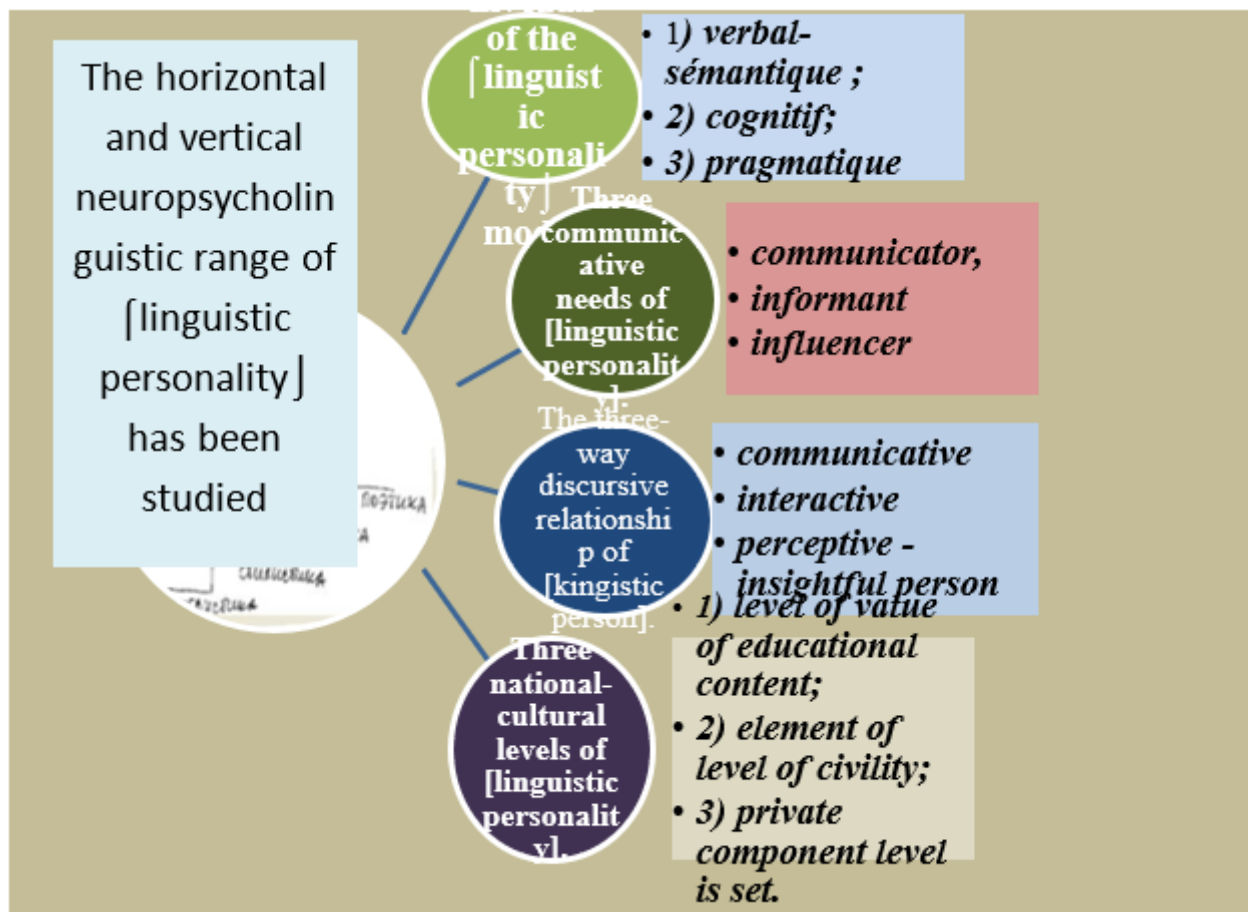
The horizontal and vertical neuropsycholinguistic range of ⌈linguistic personality⌋ has been studied

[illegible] of the ⌈linguistic personality⌋ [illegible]

• 1) verbal-sémantique ;
• 2) cognitif;
• 3) pragmatique

Three communicative needs of [linguistic personality]:

• communicator,
• informant
• influencer

The three-way discursive relationship of [kingistic person].

• communicative
• interactive
• perceptive - insightful person

Three national-cultural levels of [linguistic personality].

• 1) level of value of educational content;
• 2) element of level of civility;
• 3) private component level is set.

поэтика
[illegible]
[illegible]
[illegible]